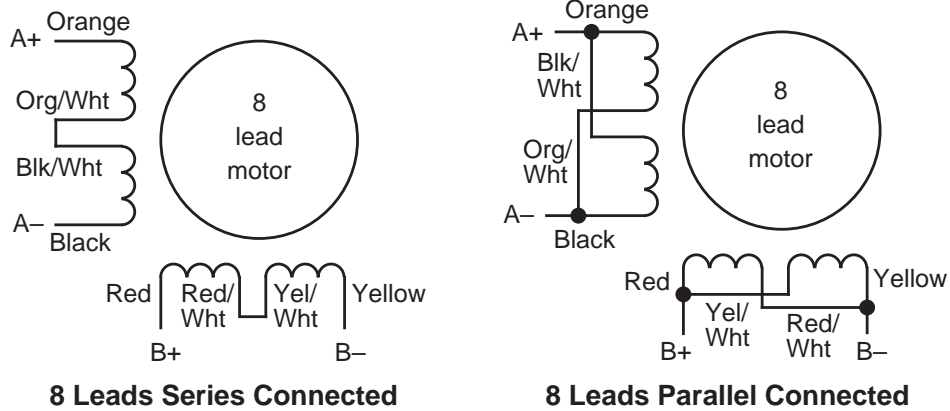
A+ Orange
Org/Wht
Blk/Wht
A– Black
8 lead motor
Red
Red/Wht
Yel/Wht
Yellow
B+
B–
8 Leads Series Connected

Orange
A+
Blk/Wht
Org/Wht
A–
Black
8 lead motor
Red
Yellow
Yel/Wht
Red/Wht
B+
B–
8 Leads Parallel Connected